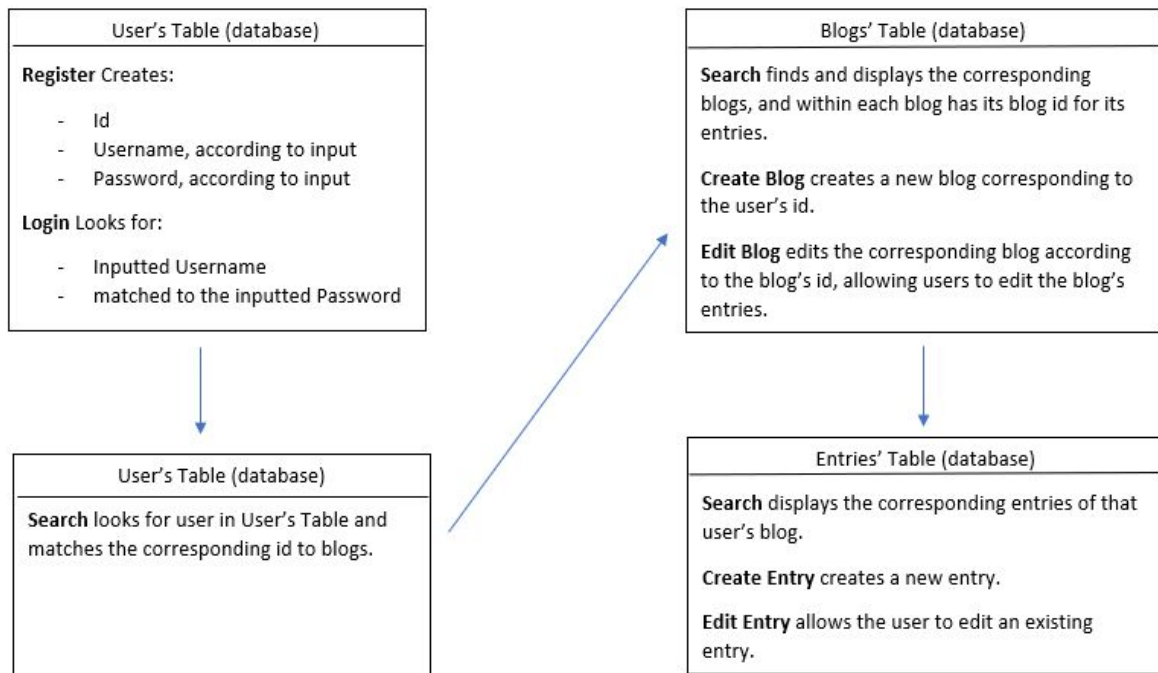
User's Table (database)

**Register** Creates:

- Id
- Username, according to input
- Password, according to input

**Login** Looks for:

- Inputted Username
- matched to the inputted Password

User's Table (database)

**Search** looks for user in User's Table and matches the corresponding id to blogs.

Blogs' Table (database)

**Search** finds and displays the corresponding blogs, and within each blog has its blog id for its entries.

**Create Blog** creates a new blog corresponding to the user's id.

**Edit Blog** edits the corresponding blog according to the blog's id, allowing users to edit the blog's entries.

Entries' Table (database)

**Search** displays the corresponding entries of that user's blog.

**Create Entry** creates a new entry.

**Edit Entry** allows the user to edit an existing entry.